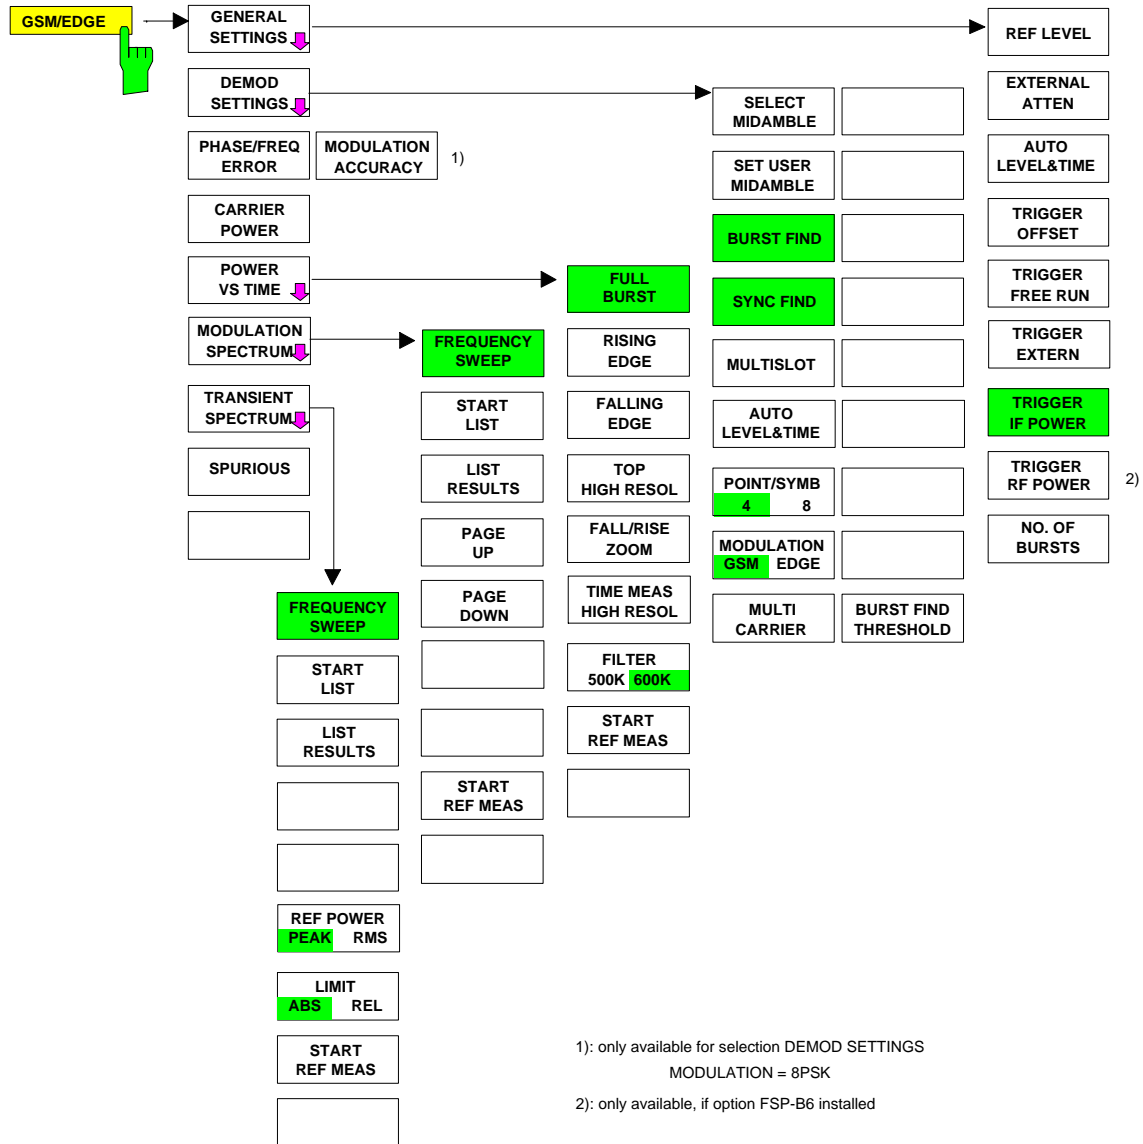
GSM/EDGE

GENERAL SETTINGS

DEMOD SETTINGS

PHASE/FREQ ERROR

MODULATION ACCURACY

1)

CARRIER POWER

POWER VS TIME

MODULATION SPECTRUM

TRANSIENT SPECTRUM

SPURIOUS

FREQUENCY SWEEP

START LIST

LIST RESULTS

REF POWER PEAK RMS

LIMIT ABS REL

START REF MEAS

FREQUENCY SWEEP

START LIST

LIST RESULTS

PAGE UP

PAGE DOWN

START REF MEAS

FULL BURST

RISING EDGE

FALLING EDGE

TOP HIGH RESOL

FALL/RISE ZOOM

TIME MEAS HIGH RESOL

FILTER 500K 600K

START REF MEAS

SELECT MIDAMBLE

SET USER MIDAMBLE

BURST FIND

SYNC FIND

MULTISLOT

AUTO LEVEL&TIME

POINT/SYMB 4 8

MODULATION GSM EDGE

MULTI CARRIER

BURST FIND THRESHOLD

REF LEVEL

EXTERNAL ATTEN

AUTO LEVEL&TIME

TRIGGER OFFSET

TRIGGER FREE RUN

TRIGGER EXTERN

TRIGGER IF POWER

TRIGGER RF POWER

2)

NO. OF BURSTS

1): only available for selection DEMOD SETTINGS MODULATION = 8PSK

2): only available, if option FSP-B6 installed